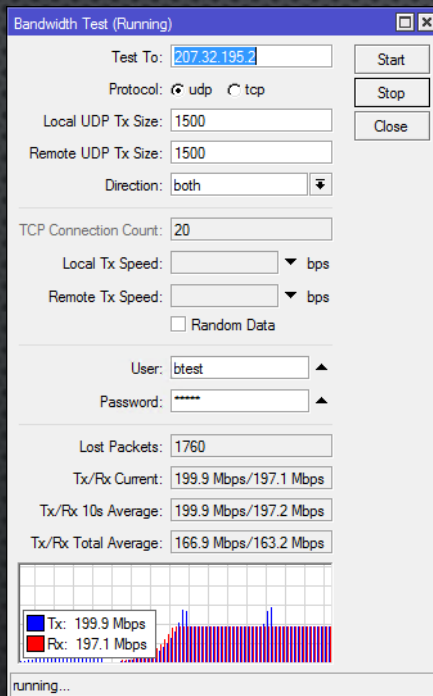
Bandwidth Test (Running)

Test To: 207.32.195.2

Protocol: udp tcp

Local UDP Tx Size: 1500

Remote UDP Tx Size: 1500

Direction: both

TCP Connection Count: 20

Local Tx Speed: bps

Remote Tx Speed: bps

Random Data

User: btest

Password: *****

Lost Packets: 1760

Tx/Rx Current: 199.9 Mbps/197.1 Mbps

Tx/Rx 10s Average: 199.9 Mbps/197.2 Mbps

Tx/Rx Total Average: 166.9 Mbps/163.2 Mbps

Tx: 199.9 Mbps
Rx: 197.1 Mbps

Start
Stop
Close

running...